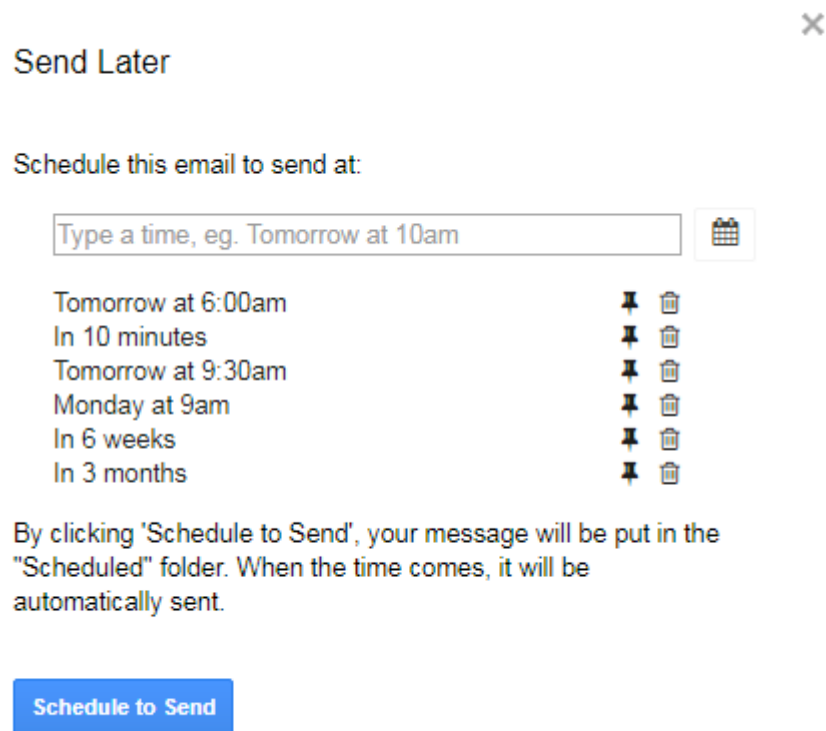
×

Send Later

Schedule this email to send at:

Type a time, eg. Tomorrow at 10am

Tomorrow at 6:00am
In 10 minutes
Tomorrow at 9:30am
Monday at 9am
In 6 weeks
In 3 months

By clicking 'Schedule to Send', your message will be put in the "Scheduled" folder. When the time comes, it will be automatically sent.

Schedule to Send